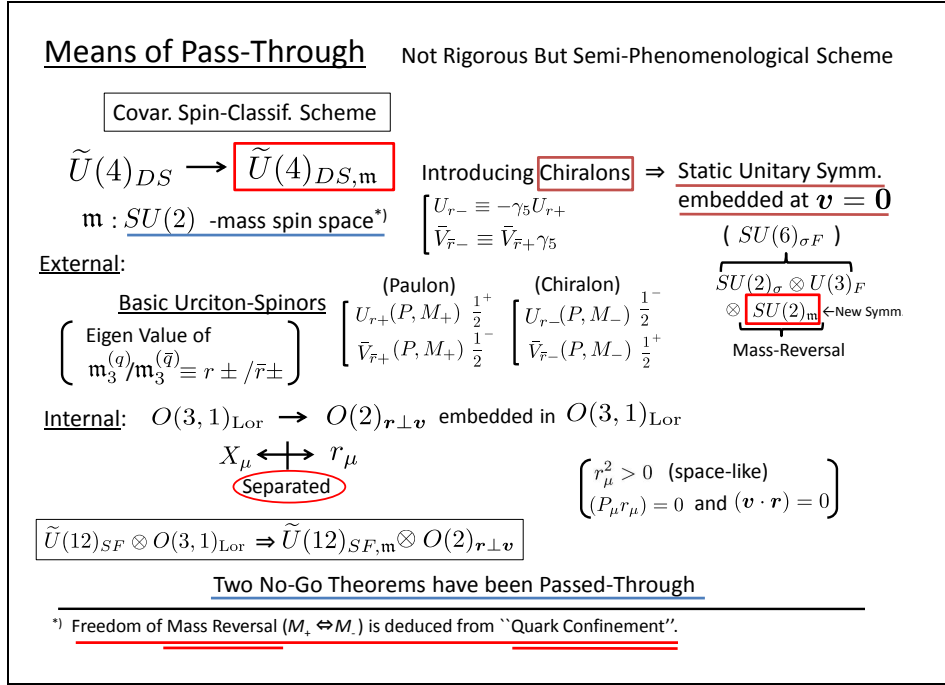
Means of Pass-Through    Not Rigorous But Semi-Phenomenological Scheme

Covar. Spin-Classif. Scheme

$\widetilde{U}(4)_{DS} \longrightarrow \widetilde{U}(4)_{DS,\mathfrak{m}}$

$\mathfrak{m}$ : $SU(2)$ -mass spin space*)

Introducing Chiralons ⇒ Static Unitary Symm. embedded at $\boldsymbol{v}=\boldsymbol{0}$

$\begin{bmatrix} U_{r-} \equiv -\gamma_5 U_{r+} \\ \bar{V}_{\bar{r}-} \equiv \bar{V}_{\bar{r}+}\gamma_5 \end{bmatrix}$

( $SU(6)_{\sigma F}$ )

$SU(2)_\sigma \otimes U(3)_F$

$\otimes$ $SU(2)_\mathfrak{m}$ ←New Symm.

Mass-Reversal

External:

Basic Urciton-Spinors

(Paulon)    (Chiralon)

$\begin{bmatrix} U_{r+}(P, M_+) \ \frac{1}{2}^+ \\ \bar{V}_{\bar{r}+}(P, M_+) \ \frac{1}{2}^- \end{bmatrix}$ $\begin{bmatrix} U_{r-}(P, M_-) \ \frac{1}{2}^- \\ \bar{V}_{\bar{r}-}(P, M_-) \ \frac{1}{2}^+ \end{bmatrix}$

( Eigen Value of $\mathfrak{m}_3^{(q)}/\mathfrak{m}_3^{(\bar{q})} \equiv r\pm/\bar{r}\pm$ )

Internal: $O(3,1)_{\rm Lor} \rightarrow O(2)_{\boldsymbol{r}\perp\boldsymbol{v}}$ embedded in $O(3,1)_{\rm Lor}$

$X_\mu \longleftrightarrow r_\mu$

Separated

$\begin{pmatrix} r_\mu^2 > 0 \ \text{(space-like)} \\ (P_\mu r_\mu) = 0 \ \text{and} \ (\boldsymbol{v}\cdot\boldsymbol{r}) = 0 \end{pmatrix}$

$\widetilde{U}(12)_{SF} \otimes O(3,1)_{\rm Lor} \Rightarrow \widetilde{U}(12)_{SF,\mathfrak{m}} \otimes O(2)_{\boldsymbol{r}\perp\boldsymbol{v}}$

Two No-Go Theorems have been Passed-Through

*) Freedom of Mass Reversal ($M_+ \Leftrightarrow M_-$) is deduced from ``Quark Confinement''.